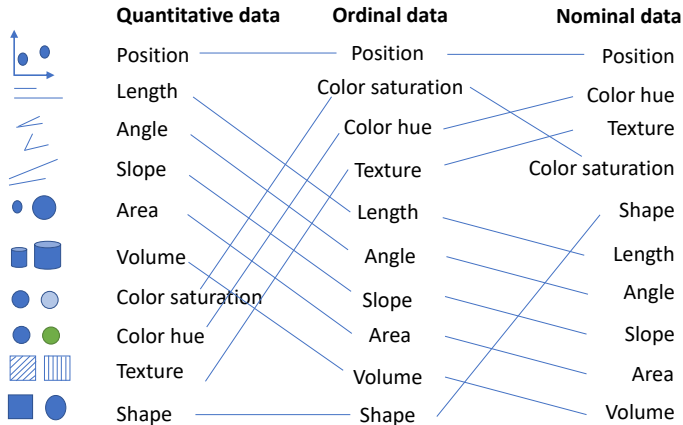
| Quantitative data | Ordinal data | Nominal data |
|---|---|---|
| Position | Position | Position |
| Length | Color saturation | Color hue |
| Angle | Color hue | Texture |
| Slope | Texture | Color saturation |
| Area | Length | Shape |
| Volume | Angle | Length |
| Color saturation | Slope | Angle |
| Color hue | Area | Slope |
| Texture | Volume | Area |
| Shape | Shape | Volume |